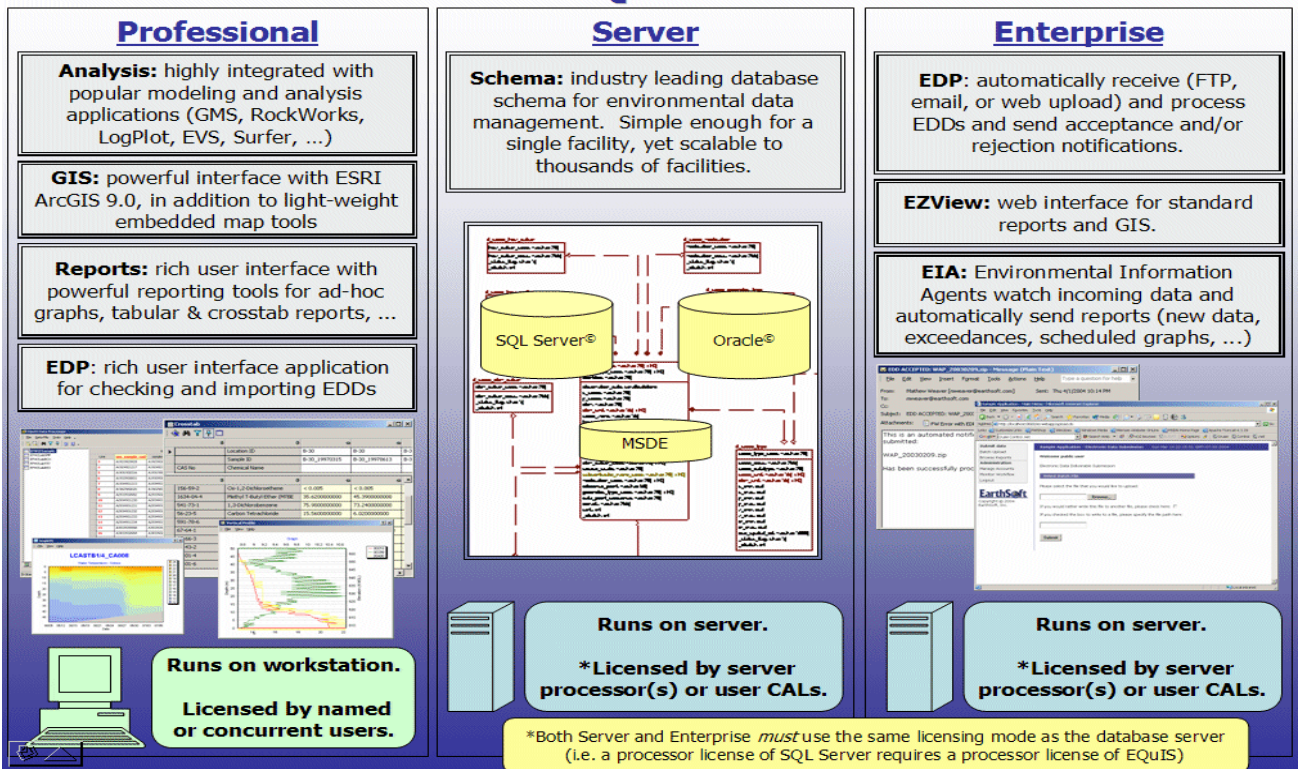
Professional

Analysis: highly integrated with popular modeling and analysis applications (GMS, RockWorks, LogPlot, EVS, Surfer, ...)

GIS: powerful interface with ESRI ArcGIS 9.0, in addition to light-weight embedded map tools

Reports: rich user interface with powerful reporting tools for ad-hoc graphs, tabular & crosstab reports, ...

EDP: rich user interface application for checking and importing EDDs

LCAST8 1/4_CA006

Runs on workstation.

Licensed by named or concurrent users.

Server

Schema: industry leading database schema for environmental data management. Simple enough for a single facility, yet scalable to thousands of facilities.

SQL Server©

Oracle©

MSDE

Runs on server.

*Licensed by server processor(s) or user CALs.

Enterprise

EDP: automatically receive (FTP, email, or web upload) and process EDDs and send acceptance and/or rejection notifications.

EZView: web interface for standard reports and GIS.

EIA: Environmental Information Agents watch incoming data and automatically send reports (new data, exceedances, scheduled graphs, ...)

EDD ACCEPTED: WAP_20030209.zip - Message (Plain Text)

This is an automated notification submitted:

WAP_20030209.zip

Has been successfully proc

EarthSoft

Runs on server.

*Licensed by server processor(s) or user CALs.

*Both Server and Enterprise must use the same licensing mode as the database server (i.e. a processor license of SQL Server requires a processor license of EQuIS)